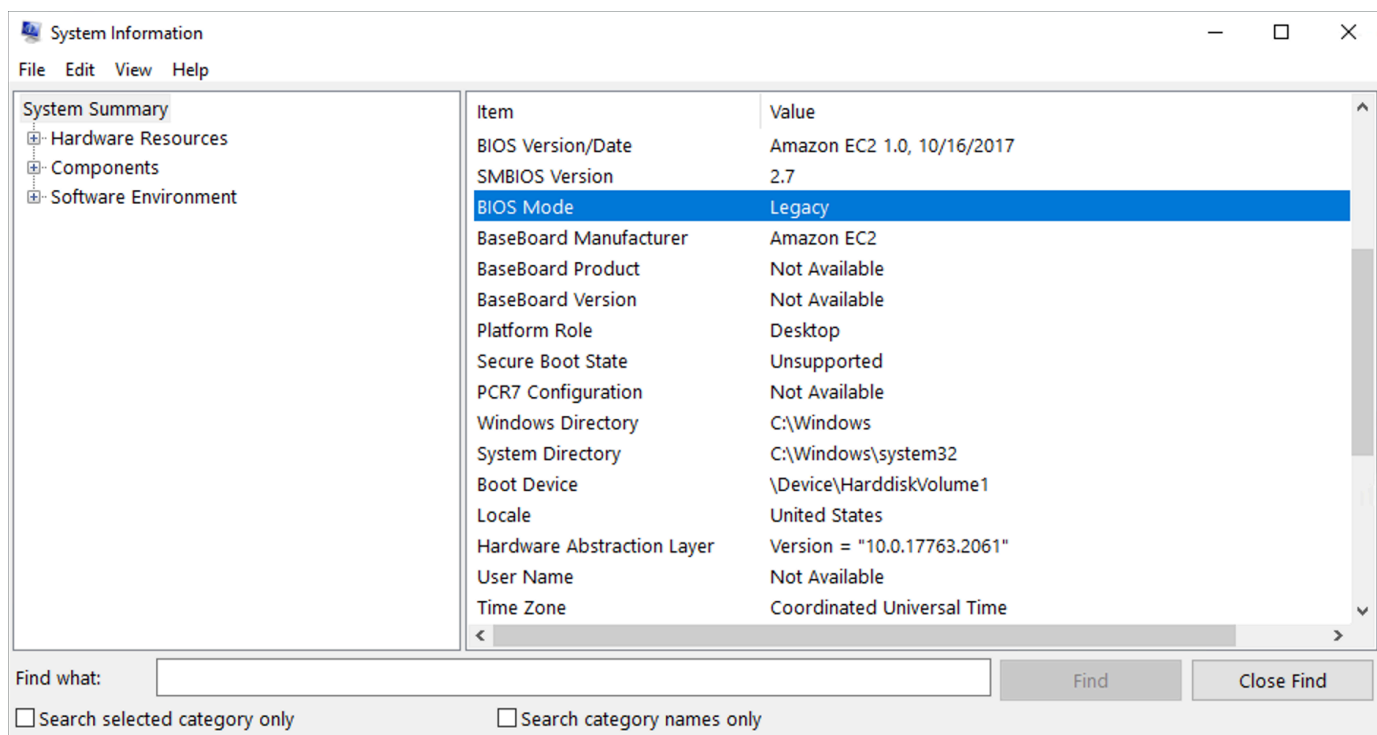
System Information

File Edit View Help

System Summary
Hardware Resources
Components
Software Environment

| Item | Value |
|---|---|
| BIOS Version/Date | Amazon EC2 1.0, 10/16/2017 |
| SMBIOS Version | 2.7 |
| BIOS Mode | Legacy |
| BaseBoard Manufacturer | Amazon EC2 |
| BaseBoard Product | Not Available |
| BaseBoard Version | Not Available |
| Platform Role | Desktop |
| Secure Boot State | Unsupported |
| PCR7 Configuration | Not Available |
| Windows Directory | C:\Windows |
| System Directory | C:\Windows\system32 |
| Boot Device | \Device\HarddiskVolume1 |
| Locale | United States |
| Hardware Abstraction Layer | Version = "10.0.17763.2061" |
| User Name | Not Available |
| Time Zone | Coordinated Universal Time |

Find what:
Find
Close Find
Search selected category only
Search category names only